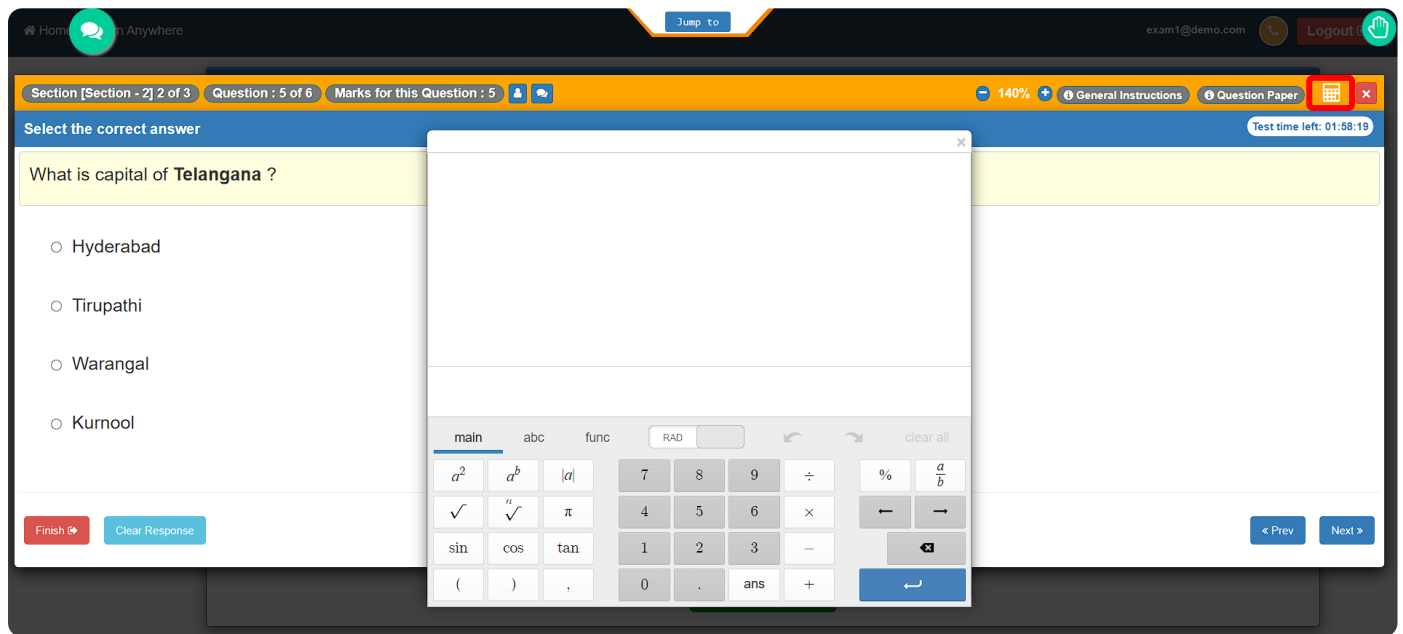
Home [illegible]n Anywhere

Jump to

exam1@demo.com

Logout

Section [Section - 2] 2 of 3 Question : 5 of 6 Marks for this Question : 5

140% General Instructions Question Paper

Select the correct answer

Test time left: 01:58:19

What is capital of **Telangana** ?

Hyderabad

Tirupathi

Warangal

Kurnool

×

main abc func RAD clear all

| $a^2$ | $a^b$ | $\|a\|$ | 7 | 8 | 9 | ÷ | % | $\frac{a}{b}$ |
|---|---|---|---|---|---|---|---|---|
| $\sqrt{}$ | $\sqrt[n]{}$ | π | 4 | 5 | 6 | × | ← | → |
| sin | cos | tan | 1 | 2 | 3 | − | | |
| ( | ) | , | 0 | . | ans | + | | |

Finish

Clear Response

« Prev

Next »